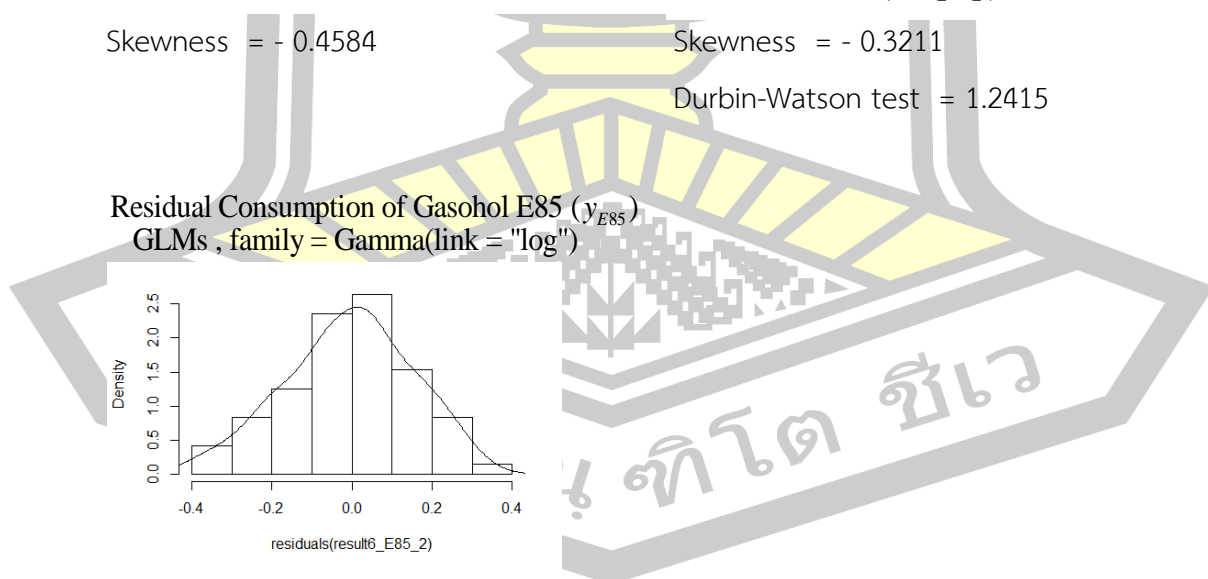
Skewness = - 0.4584

Skewness = - 0.3211

Durbin-Watson test = 1.2415

Residual Consumption of Gasohol E85 ($y_{E85}$)
GLMs , family = Gamma(link = "log")

Density

0.0 0.5 1.0 1.5 2.0 2.5

-0.4 -0.2 0.0 0.2 0.4

residuals(result6_E85_2)

ทิโต ชีเว